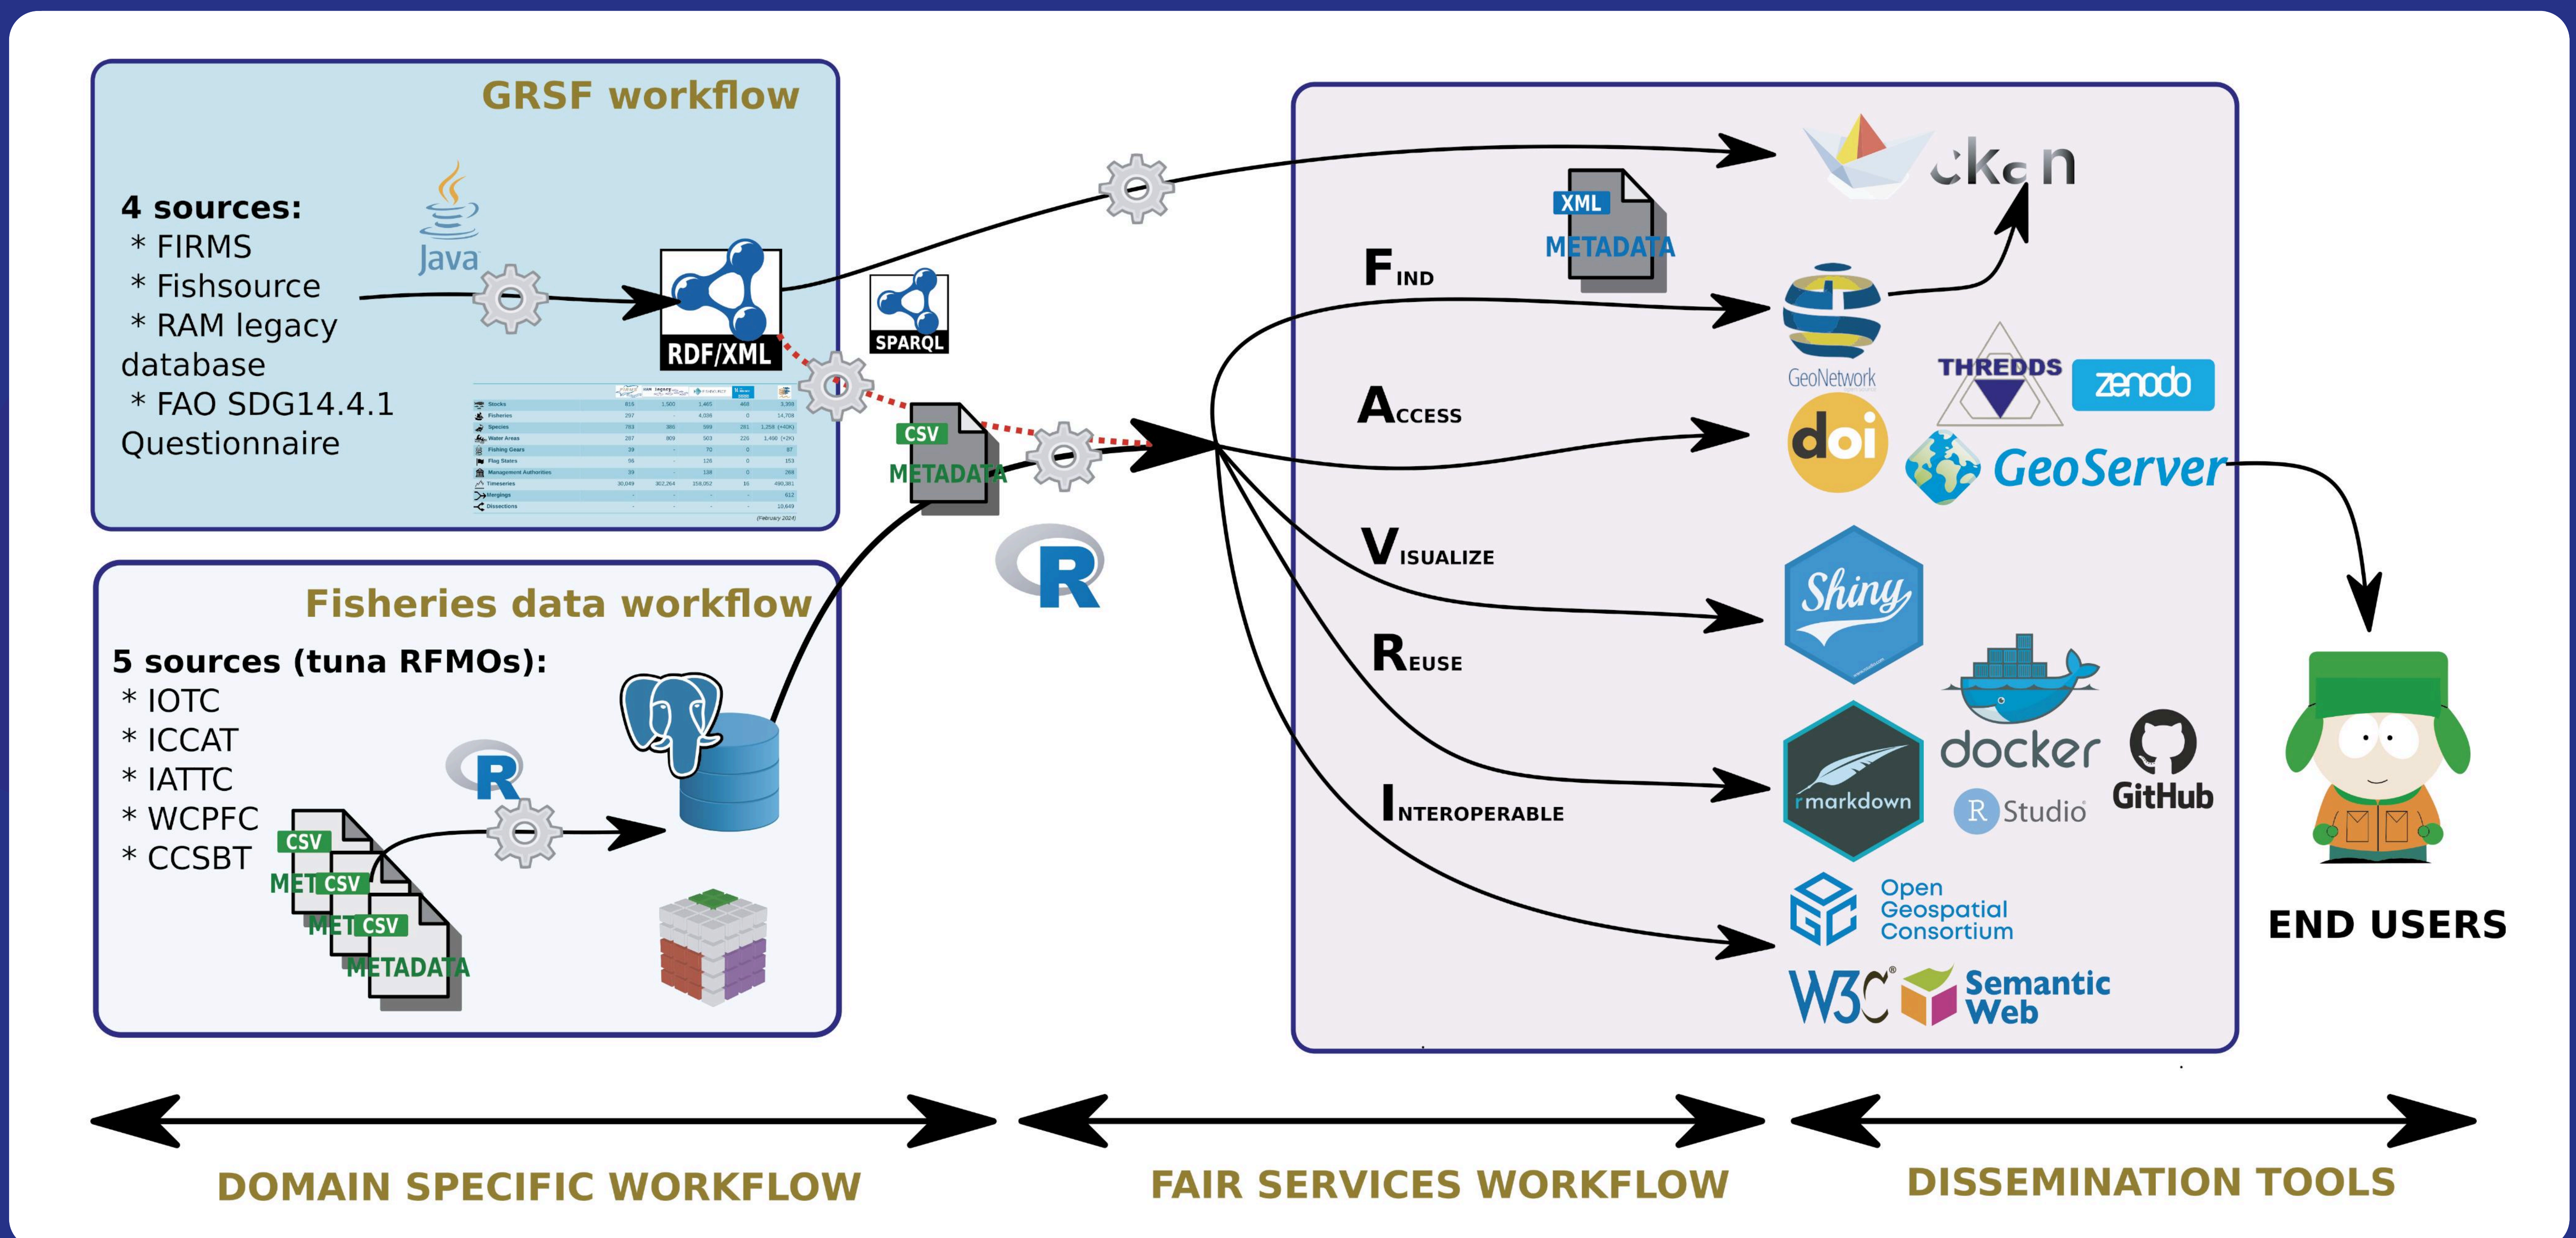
GRSF workflow

4 sources:
* FIRMS
* Fishsource
* RAM legacy database
* FAO SDG14.4.1 Questionnaire

Java

RDF/XML

SPARQL

| | | | | | |
|---|---|---|---|---|---|
| Stocks | 816 | 1,500 | 1,465 | 468 | 3,359 |
| Fisheries | 297 | - | 4,038 | 0 | 14,708 |
| Species | 763 | 380 | 569 | 281 | 1,259 (+40K) |
| Water Areas | 287 | 809 | 503 | 226 | 1,480 (+2K) |
| Fishing Gears | 39 | - | 70 | 0 | 87 |
| Flag States | 96 | - | 126 | 0 | 153 |
| Management Authorities | 39 | - | 138 | 0 | 288 |
| Timeseries | 30,049 | 302,264 | 154,052 | 81 | 490,381 |
| Mergings | - | - | - | - | 612 |
| Dissections | - | - | - | - | 19,649 |

(February 2024)

CSV
METADATA

XML
METADATA

Fisheries data workflow

5 sources (tuna RFMOs):
* IOTC
* ICCAT
* IATTC
* WCPFC
* CCSBT

CSV
MET CSV
MET CSV
METADATA

FIND
ACCESS
VISUALIZE
REUSE
INTEROPERABLE

ckan
GeoNetwork
THREDDS
zenodo
doi
GeoServer
Shiny
docker
rmarkdown
R Studio
GitHub
Open Geospatial Consortium
W3C Semantic Web

END USERS

DOMAIN SPECIFIC WORKFLOW
FAIR SERVICES WORKFLOW
DISSEMINATION TOOLS